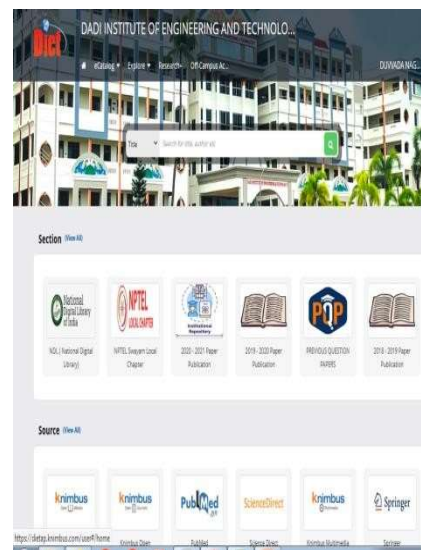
DICT

DADI INSTITUTE OF ENGINEERING AND TECHNOLO...

eCatalog ▾ Explore ▾ Research ▾ Off Campus Ac...

DUVVADA NAG...

Title ▾ Search for title, author etc

Section (View All)

National Digital Library of India

NDL ( National Digital Library)

NPTEL LOCAL CHAPTER

NPTEL Swayam Local Chapter

Institutional Repository

2020 - 2021 Paper Publication

2019 - 2020 Paper Publication

PQP

PREVIOUS QUESTION PAPERS

2018 - 2019 Paper Publication

Source (View All)

knimbus

knimbus

Knimbus Open

PubMed

PubMed

ScienceDirect

Science Direct

knimbus

Knimbus Multimedia

Springer

Springer

https://dietap.knimbus.com/user#/home